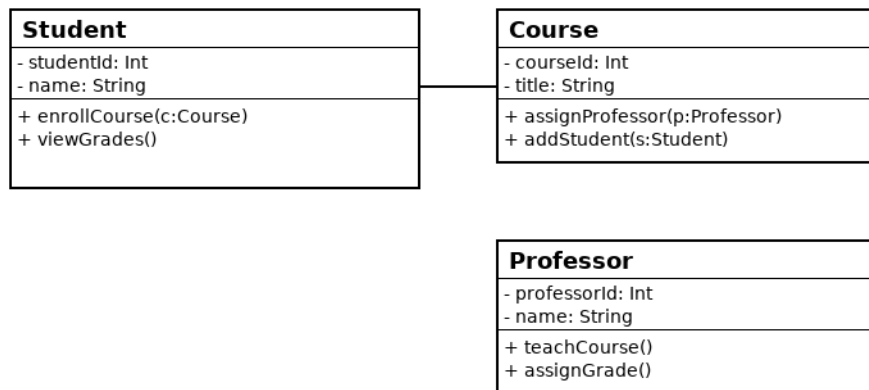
Student
- studentId: Int
- name: String
+ enrollCourse(c:Course)
+ viewGrades()

Course
- courseId: Int
- title: String
+ assignProfessor(p:Professor)
+ addStudent(s:Student)

Professor
- professorId: Int
- name: String
+ teachCourse()
+ assignGrade()